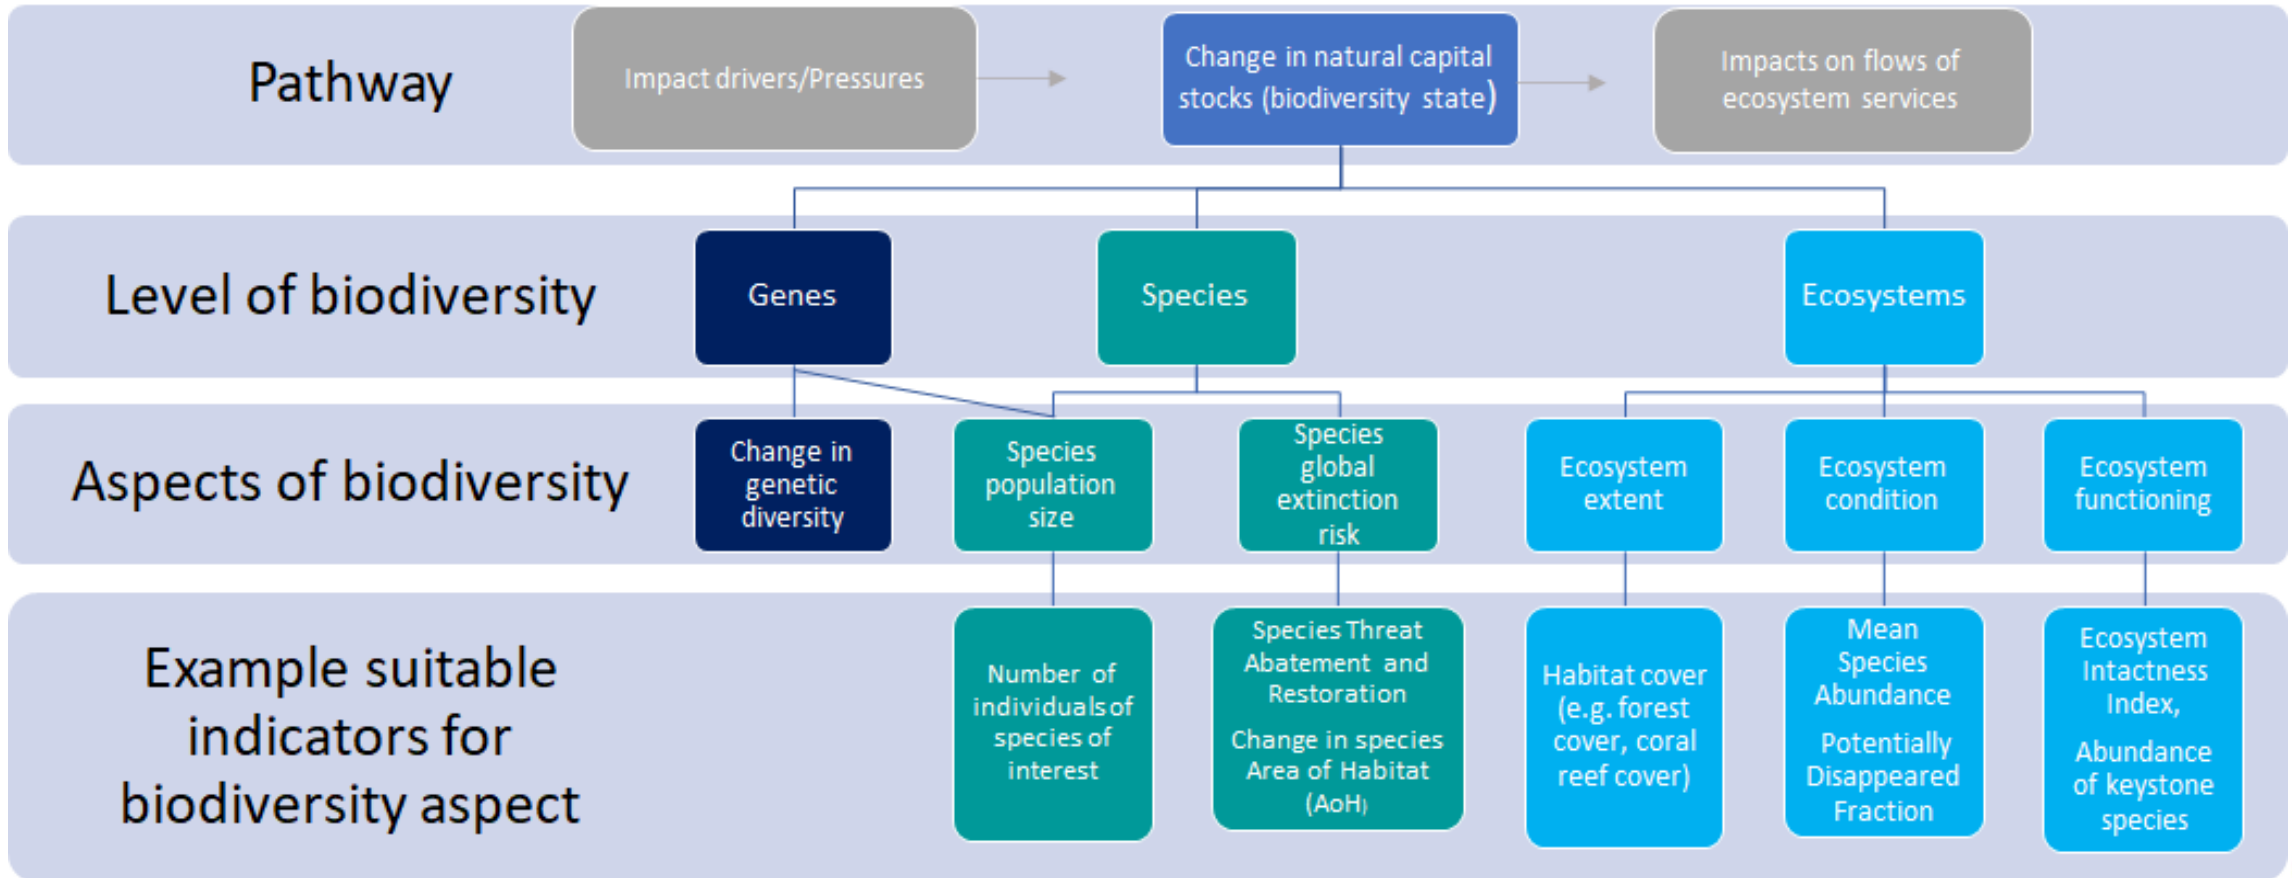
Pathway

Impact drivers/Pressures

Change in natural capital stocks (biodiversity state)

Impacts on flows of ecosystem services

Level of biodiversity

Genes

Species

Ecosystems

Aspects of biodiversity

Change in genetic diversity

Species population size

Species global extinction risk

Ecosystem extent

Ecosystem condition

Ecosystem functioning

Example suitable indicators for biodiversity aspect

Number of individuals of species of interest

Species Threat Abatement and Restoration

Change in species Area of Habitat (AoH)

Habitat cover (e.g. forest cover, coral reef cover)

Mean Species Abundance

Potentially Disappeared Fraction

Ecosystem Intactness Index,

Abundance of keystone species